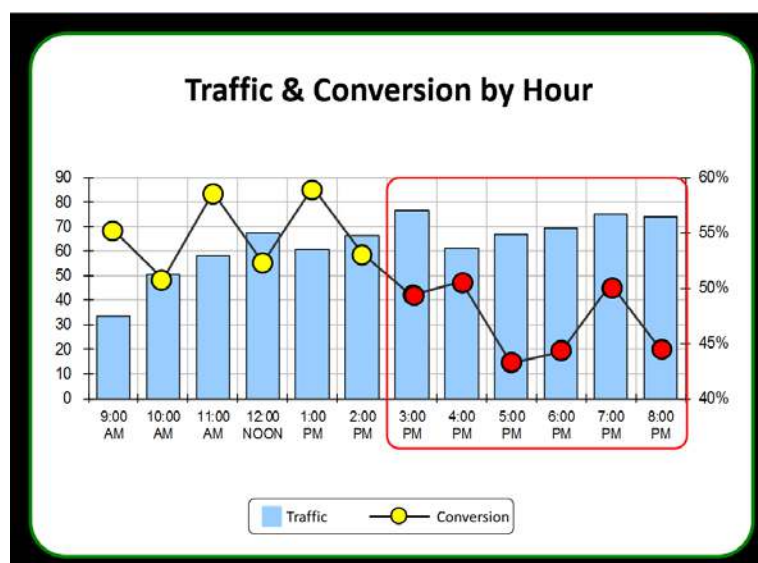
Traffic & Conversion by Hour

90
80
70
60
50
40
30
20
10
0

60%
55%
50%
45%
40%

9:00 AM
10:00 AM
11:00 AM
12:00 NOON
1:00 PM
2:00 PM
3:00 PM
4:00 PM
5:00 PM
6:00 PM
7:00 PM
8:00 PM

Traffic
Conversion